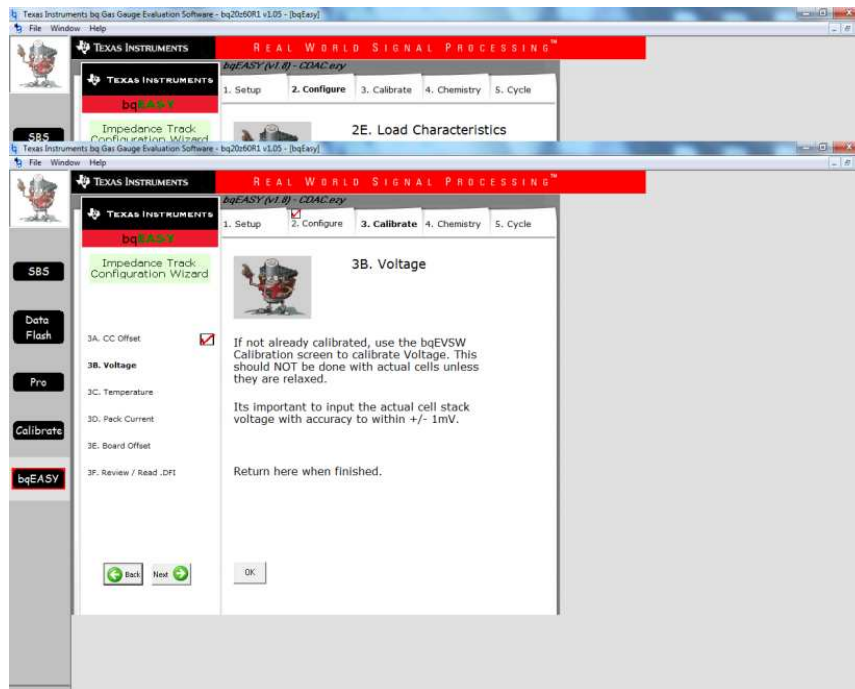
Texas Instruments bq Gas Gauge Evaluation Software - bq20z60R1 v1.05 - [bqEasy]
File Window Help
TEXAS INSTRUMENTS
REAL WORLD SIGNAL PROCESSING™
TEXAS INSTRUMENTS
bqEASY
bqEASY (v1.8) - CDAC.ezy
1. Setup
2. Configure
3. Calibrate
4. Chemistry
5. Cycle
Impedance Track Configuration Wizard
SBS
2E. Load Characteristics

Texas Instruments bq Gas Gauge Evaluation Software - bq20z60R1 v1.05 - [bqEasy]
File Window Help
TEXAS INSTRUMENTS
REAL WORLD SIGNAL PROCESSING™
TEXAS INSTRUMENTS
bqEASY
bqEASY (v1.8) - CDAC.ezy
1. Setup
2. Configure
3. Calibrate
4. Chemistry
5. Cycle
SBS
Impedance Track Configuration Wizard
3B. Voltage
Data Flash
3A. CC Offset
3B. Voltage
Pro
3C. Temperature
3D. Pack Current
Calibrate
3E. Board Offset
bqEASY
3F. Review / Read .DFI

If not already calibrated, use the bqEVSW Calibration screen to calibrate Voltage. This should NOT be done with actual cells unless they are relaxed.

Its important to input the actual cell stack voltage with accuracy to within +/- 1mV.

Return here when finished.

Back
Next
OK